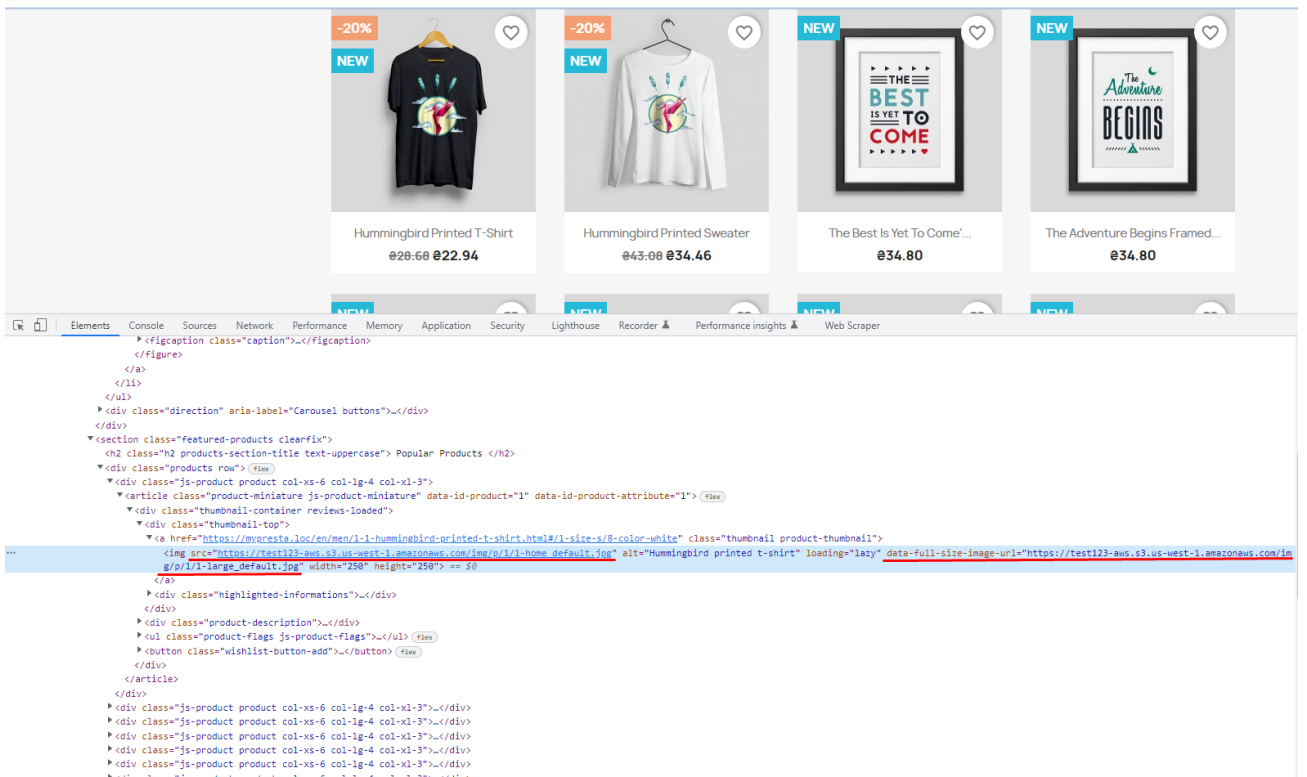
-20%
NEW
-20%
NEW
NEW
THE BEST IS YET TO COME
NEW
The Adventure BEGINS

Hummingbird Printed T-Shirt
₴28.68 ₴22.94

Hummingbird Printed Sweater
₴43.08 ₴34.46

The Best Is Yet To Come'...
₴34.80

The Adventure Begins Framed...
₴34.80

NEW
NEW
NEW
NEW

Elements Console Sources Network Performance Memory Application Security Lighthouse Recorder Performance insights Web Scraper

▶<figcaption class="caption">…</figcaption>
</figure>
</a>
</li>
</ul>
▶<div class="direction" aria-label="Carousel buttons">…</div>
</div>
▼<section class="featured-products clearfix">
<h2 class="h2 products-section-title text-uppercase"> Popular Products </h2>
▼<div class="products row"> flex
▼<div class="js-product product col-xs-6 col-lg-4 col-xl-3">
▼<article class="product-miniature js-product-miniature" data-id-product="1" data-id-product-attribute="1"> flex
▼<div class="thumbnail-container reviews-loaded">
▼<div class="thumbnail-top">
▼<a href="https://mypresta.loc/en/men/1-1-hummingbird-printed-t-shirt.html#/1-size-s/8-color-white" class="thumbnail product-thumbnail">
... <img src="https://test123-aws.s3.us-west-1.amazonaws.com/img/p/1/1-home_default.jpg" alt="Hummingbird printed t-shirt" loading="lazy" data-full-size-image-url="https://test123-aws.s3.us-west-1.amazonaws.com/img/p/1/1-large_default.jpg" width="250" height="250"> == $0
</a>
▶<div class="highlighted-informations">…</div>
</div>
▶<div class="product-description">…</div>
▶<ul class="product-flags js-product-flags">…</ul> flex
▶<button class="wishlist-button-add">…</button> flex
</div>
</article>
</div>
▶<div class="js-product product col-xs-6 col-lg-4 col-xl-3">…</div>
▶<div class="js-product product col-xs-6 col-lg-4 col-xl-3">…</div>
▶<div class="js-product product col-xs-6 col-lg-4 col-xl-3">…</div>
▶<div class="js-product product col-xs-6 col-lg-4 col-xl-3">…</div>
▶<div class="js-product product col-xs-6 col-lg-4 col-xl-3">…</div>
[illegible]